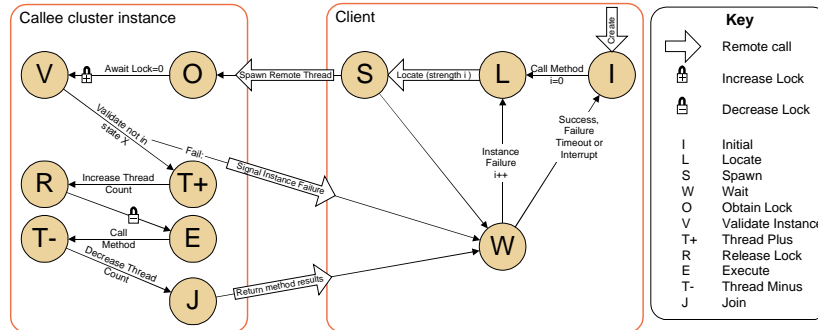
Callee cluster instance

Client

Create

V

O

S

L

I

Await Lock=0

Spawn Remote Thread

Locate (strength i)

Call Method i=0

Validate not in state X

Fail:

Signal Instance Failure

Instance Failure i++

Success, Failure Timeout or Interrupt

R

T+

Increase Thread Count

T-

E

Call Method

Decrease Thread Count

W

J

Return method results

Key

Remote call

Increase Lock

Decrease Lock

| | |
|---|---|
| I | Initial |
| L | Locate |
| S | Spawn |
| W | Wait |
| O | Obtain Lock |
| V | Validate Instance |
| T+ | Thread Plus |
| R | Release Lock |
| E | Execute |
| T- | Thread Minus |
| J | Join |